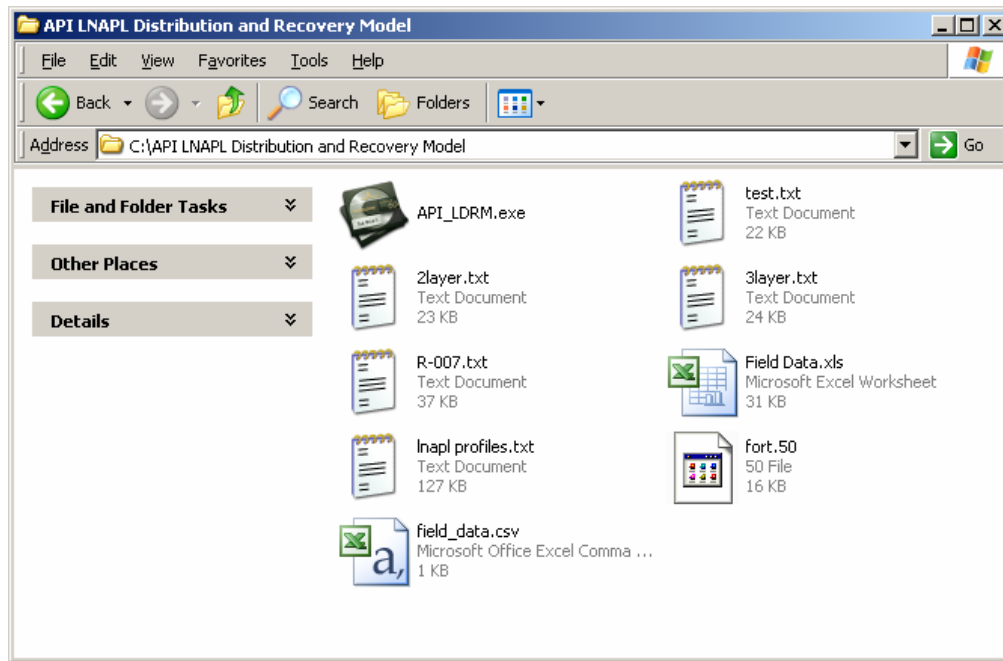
API LNAPL Distribution and Recovery Model

File Edit View Favorites Tools Help

Back Search Folders

Address C:\API LNAPL Distribution and Recovery Model Go

File and Folder Tasks

Other Places

Details

API_LDRM.exe

test.txt
Text Document
22 KB

2layer.txt
Text Document
23 KB

3layer.txt
Text Document
24 KB

R-007.txt
Text Document
37 KB

Field Data.xls
Microsoft Excel Worksheet
31 KB

lnapl profiles.txt
Text Document
127 KB

fort.50
50 File
16 KB

field_data.csv
Microsoft Office Excel Comma ...
1 KB